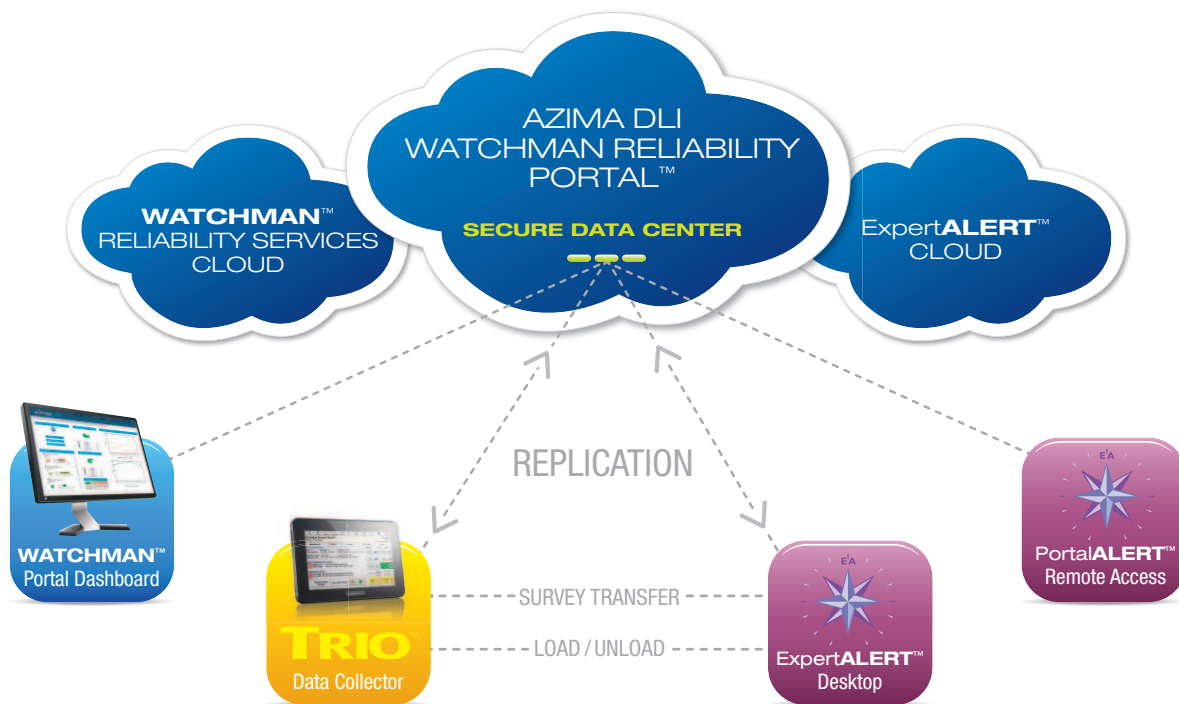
AZIMA DLI WATCHMAN RELIABILITY PORTAL™

SECURE DATA CENTER

WATCHMAN™ RELIABILITY SERVICES CLOUD

ExpertALERT™ CLOUD

REPLICATION

WATCHMAN™ Portal Dashboard

TRIO Data Collector

SURVEY TRANSFER

LOAD / UNLOAD

EA

ExpertALERT™ Desktop

EA

PortalALERT™ Remote Access